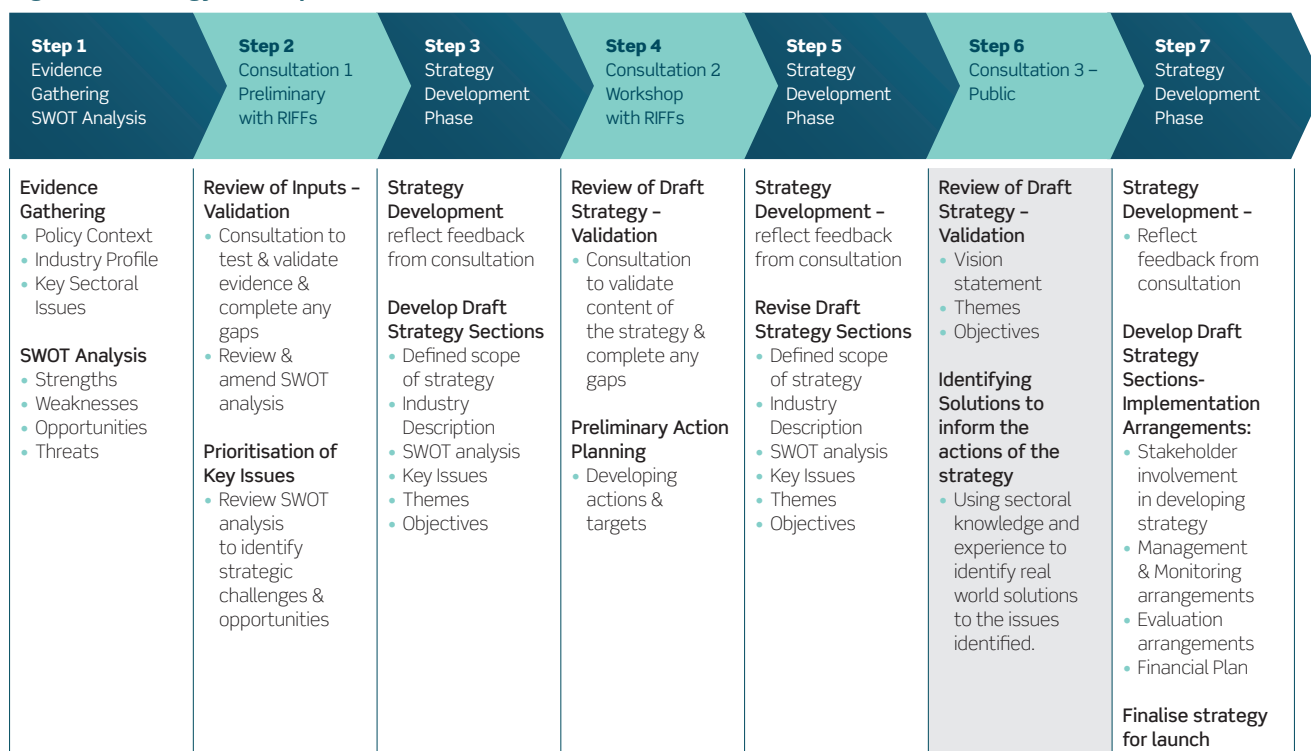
**Step 1**
Evidence Gathering SWOT Analysis

**Step 2**
Consultation 1 Preliminary with RIFFs

**Step 3**
Strategy Development Phase

**Step 4**
Consultation 2 Workshop with RIFFs

**Step 5**
Strategy Development Phase

**Step 6**
Consultation 3 – Public

**Step 7**
Strategy Development Phase

**Evidence Gathering**
• Policy Context
• Industry Profile
• Key Sectoral Issues

**SWOT Analysis**
• Strengths
• Weaknesses
• Opportunities
• Threats

**Review of Inputs – Validation**
• Consultation to test & validate evidence & complete any gaps
• Review & amend SWOT analysis

**Prioritisation of Key Issues**
• Review SWOT analysis to identify strategic challenges & opportunities

**Strategy Development** reflect feedback from consultation

**Develop Draft Strategy Sections**
• Defined scope of strategy
• Industry Description
• SWOT analysis
• Key Issues
• Themes
• Objectives

**Review of Draft Strategy – Validation**
• Consultation to validate content of the strategy & complete any gaps

**Preliminary Action Planning**
• Developing actions & targets

**Strategy Development –** reflect feedback from consultation

**Revise Draft Strategy Sections**
• Defined scope of strategy
• Industry Description
• SWOT analysis
• Key Issues
• Themes
• Objectives

**Review of Draft Strategy – Validation**
• Vision statement
• Themes
• Objectives

**Identifying Solutions to inform the actions of the strategy**
• Using sectoral knowledge and experience to identify real world solutions to the issues identified.

**Strategy Development –**
• Reflect feedback from consultation

**Develop Draft Strategy Sections- Implementation Arrangements:**
• Stakeholder involvement in developing strategy
• Management & Monitoring arrangements
• Evaluation arrangements
• Financial Plan

**Finalise strategy for launch**